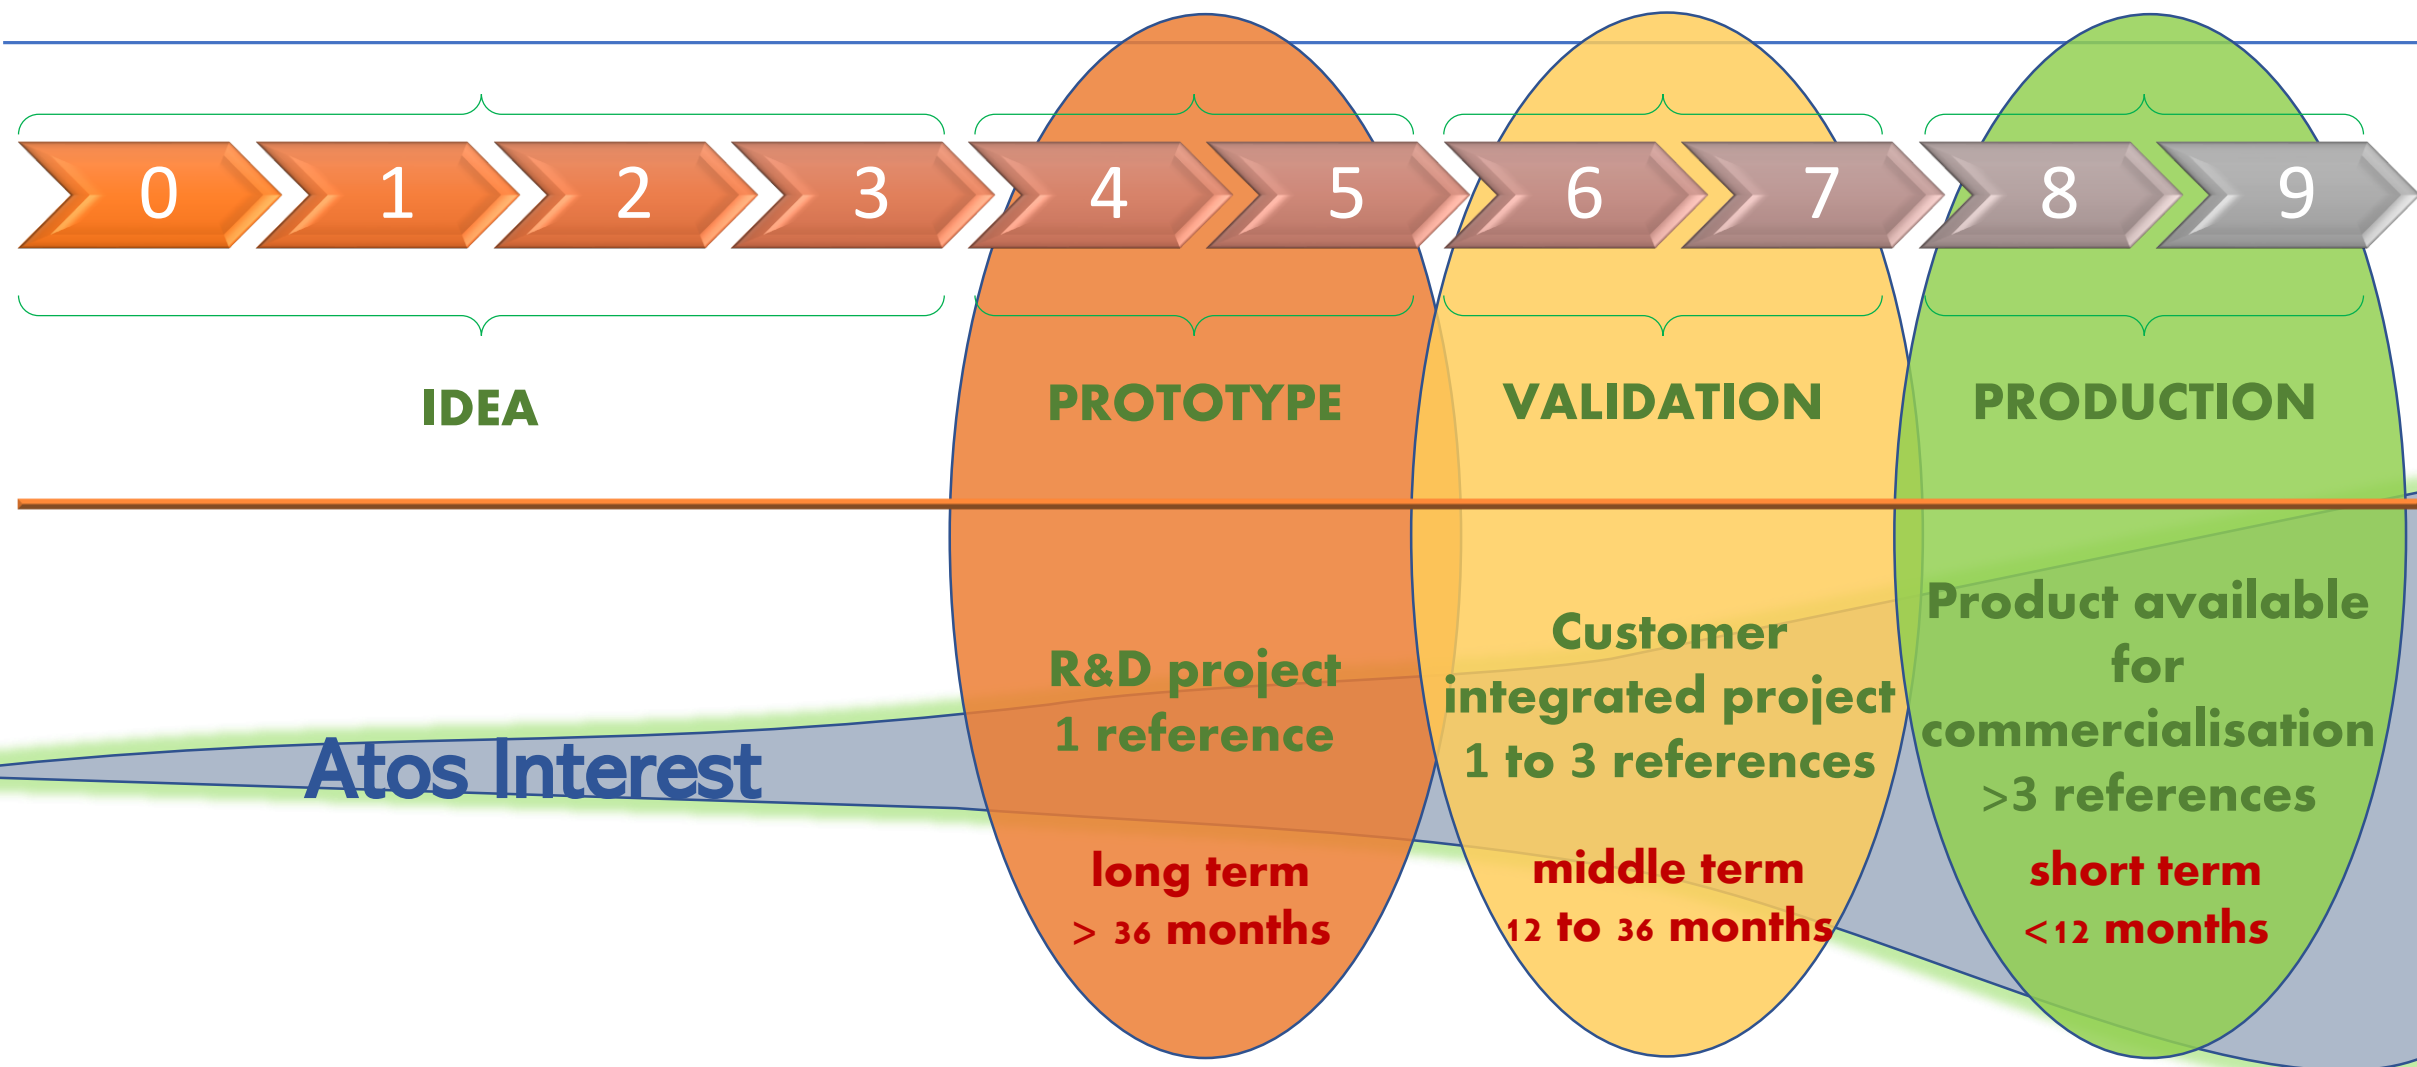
0 1 2 3 4 5 6 7 8 9

IDEA

PROTOTYPE

VALIDATION

PRODUCTION

Atos Interest

R&D project
1 reference

long term
> 36 months

Customer integrated project
1 to 3 references

middle term
12 to 36 months

Product available for commercialisation
>3 references

short term
<12 months